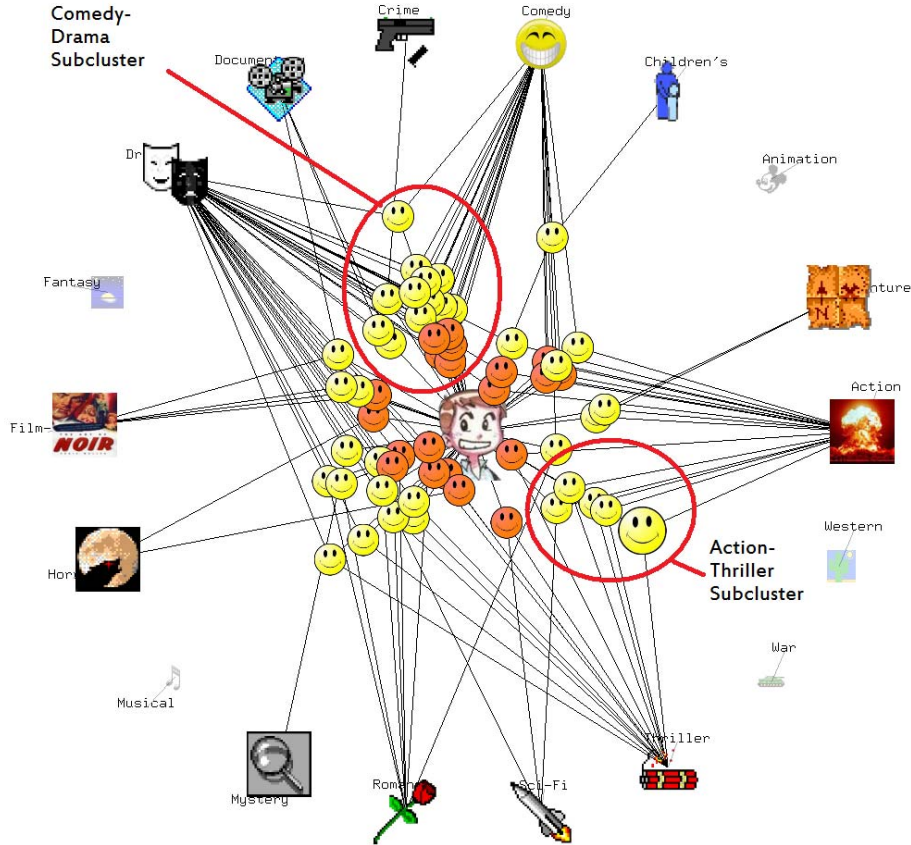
Comedy-Drama Subcluster

Crime

Comedy

Documen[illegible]

Children's

Dr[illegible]

Animation

Fantasy

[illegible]nture

Action

Film-

NOIR

Western

Action-Thriller Subcluster

Hor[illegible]

War

Musical

Thriller

Mystery

Roman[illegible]

Sci-Fi